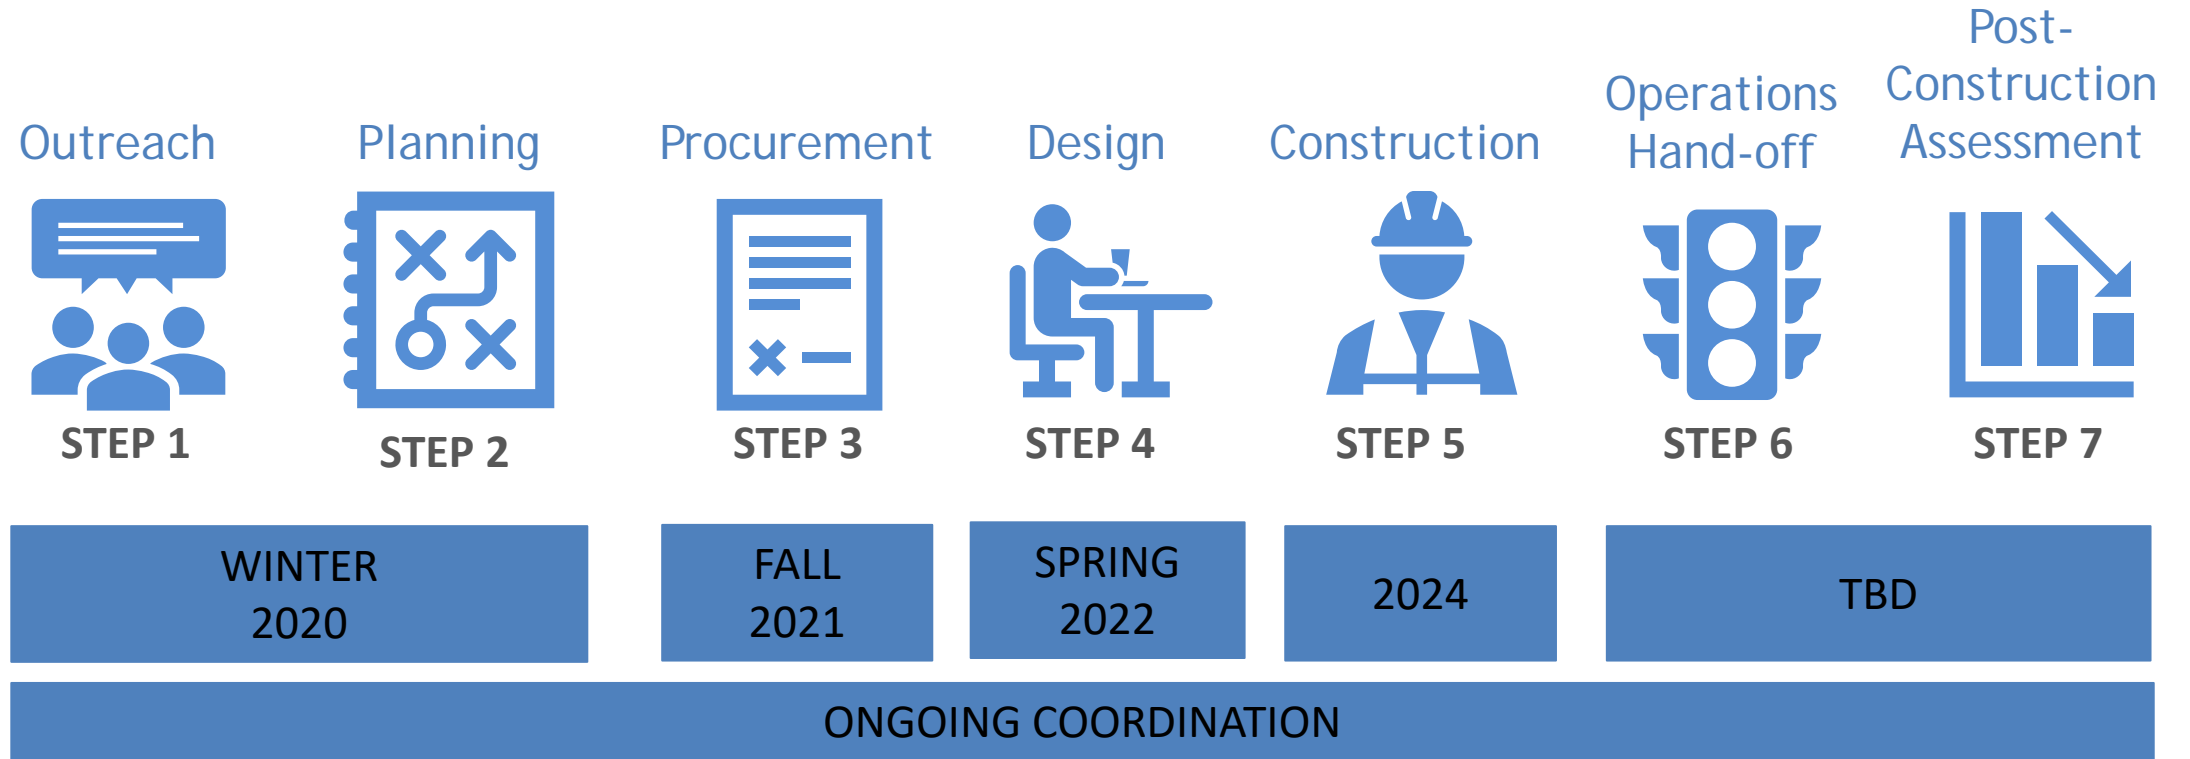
Outreach
STEP 1

Planning
STEP 2

Procurement
STEP 3

Design
STEP 4

Construction
STEP 5

Operations Hand-off
STEP 6

Post-Construction Assessment
STEP 7

WINTER 2020

FALL 2021

SPRING 2022

2024

TBD

ONGOING COORDINATION